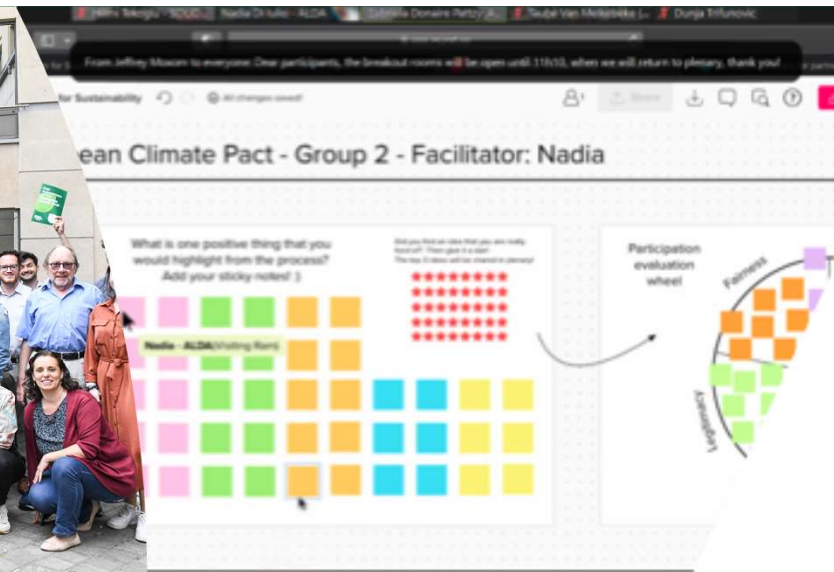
Hilmi Tekoğlu - SOLIDAR | Nadia Di Iulio - ALDA | Gabriela Donaire Pertzy | Tieube Van Meldpkeke | Dunja Trifunovic

From Jeffrey Moxom to everyone: Dear participants, the breakout rooms will be open until 11h10, when we will return to plenary, thank you!

for Sustainability

All changes saved

Share

ean Climate Pact - Group 2 - Facilitator: Nadia

What is one positive thing that you would highlight from the process? Add your sticky notes! :)

Did you find an idea that you are really fond of? Then give it a star! The top 3 ideas will be shared in plenary!

Nadia - ALDA (Visiting Rem)

Participation evaluation wheel

Fairness

Legitimacy